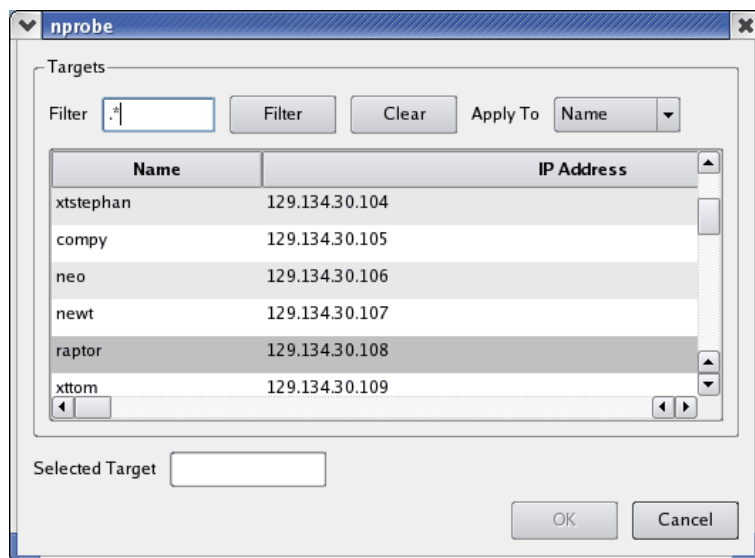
nprobe

Targets

Filter .*

Filter

Clear

Apply To

Name

| Name | IP Address |
|---|---|
| xtstephan | 129.134.30.104 |
| compy | 129.134.30.105 |
| neo | 129.134.30.106 |
| newt | 129.134.30.107 |
| raptor | 129.134.30.108 |
| xttom | 129.134.30.109 |

Selected Target

OK

Cancel